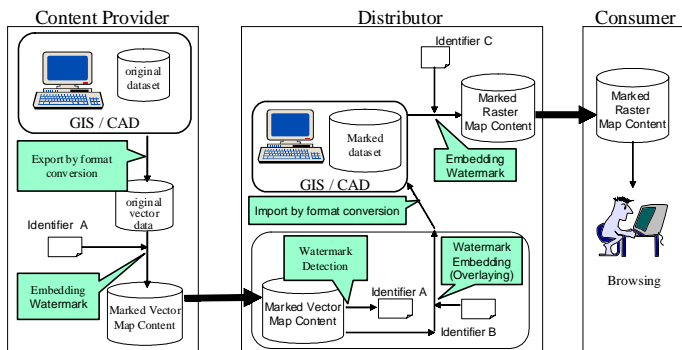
Content Provider

original dataset

GIS / CAD

Export by format conversion

original vector data

Identifier A

Embedding Watermark

Marked Vector Map Content

Distributor

Identifier C

Marked dataset

Marked Raster Map Content

Embedding Watermark

GIS / CAD

Import by format conversion

Watermark Detection

Watermark Embedding (Overlaying)

Marked Vector Map Content

Identifier A

Identifier B

Consumer

Marked Raster Map Content

Browsing